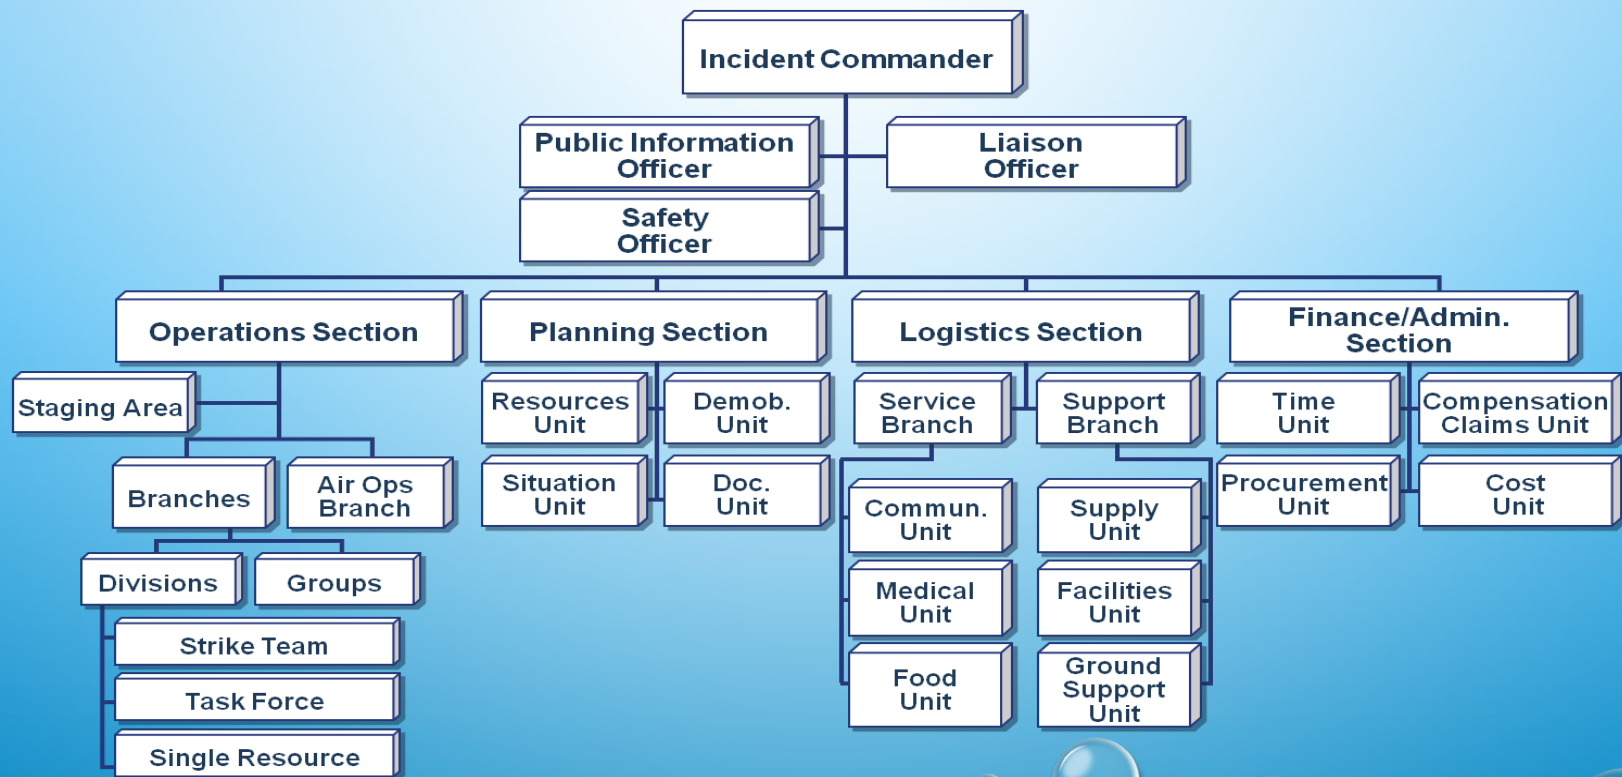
Incident Commander

Public Information Officer

Liaison Officer

Safety Officer

Operations Section

Planning Section

Logistics Section

Finance/Admin. Section

Staging Area

Branches

Air Ops Branch

Divisions

Groups

Strike Team

Task Force

Single Resource

Resources Unit

Demob. Unit

Situation Unit

Doc. Unit

Service Branch

Support Branch

Commun. Unit

Medical Unit

Food Unit

Supply Unit

Facilities Unit

Ground Support Unit

Time Unit

Compensation Claims Unit

Procurement Unit

Cost Unit